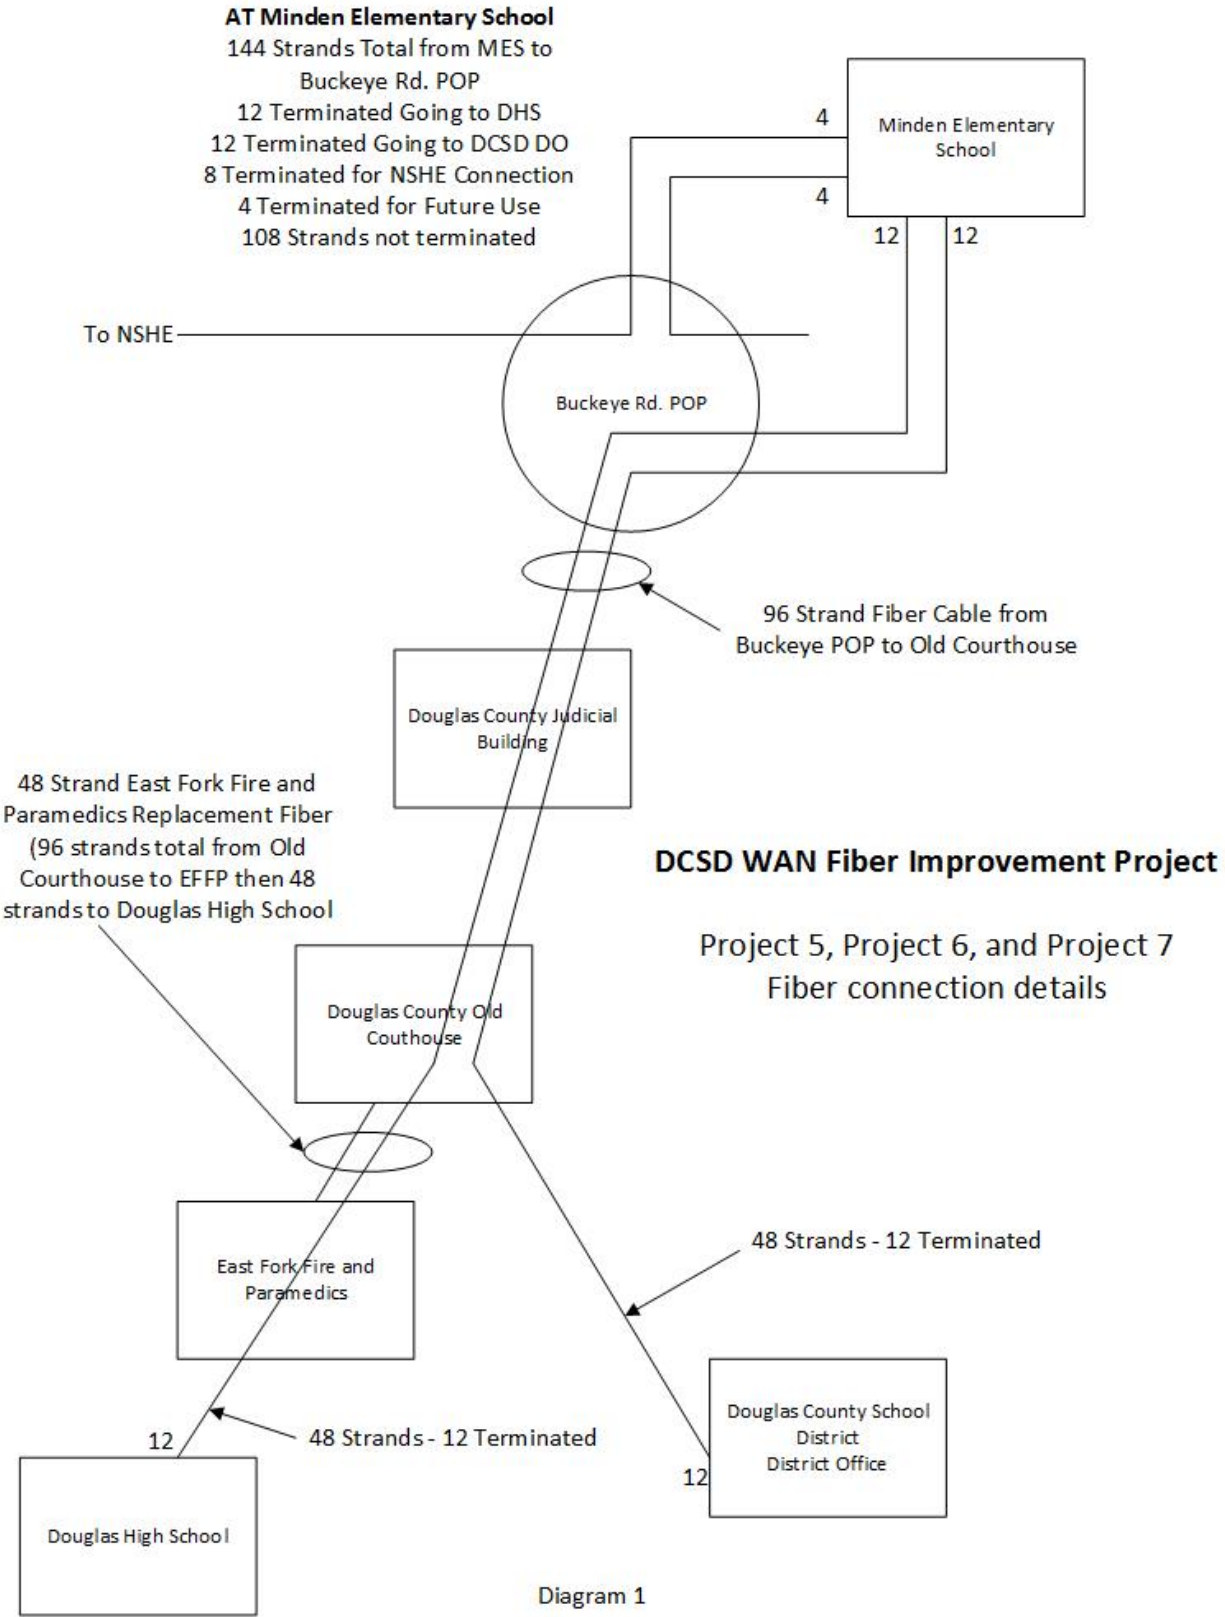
AT Minden Elementary School
144 Strands Total from MES to Buckeye Rd. POP
12 Terminated Going to DHS
12 Terminated Going to DCSD DO
8 Terminated for NSHE Connection
4 Terminated for Future Use
108 Strands not terminated

Minden Elementary School

4

4

12

12

To NSHE

Buckeye Rd. POP

96 Strand Fiber Cable from Buckeye POP to Old Courthouse

Douglas County Judicial Building

48 Strand East Fork Fire and Paramedics Replacement Fiber (96 strands total from Old Courthouse to EFFP then 48 strands to Douglas High School

DCSD WAN Fiber Improvement Project

Project 5, Project 6, and Project 7
Fiber connection details

Douglas County Old Couthouse

East Fork Fire and Paramedics

48 Strands - 12 Terminated

48 Strands - 12 Terminated

12

Douglas High School

12

Douglas County School District
District Office

Diagram 1